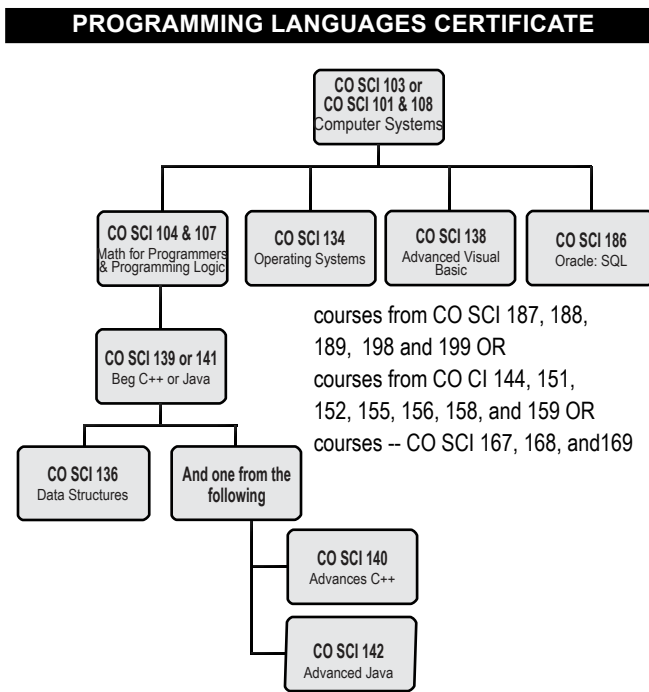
PROGRAMMING LANGUAGES CERTIFICATE

CO SCI 103 or CO SCI 101 & 108
Computer Systems

CO SCI 104 & 107
Math for Programmers & Programming Logic

CO SCI 134
Operating Systems

CO SCI 138
Advanced Visual Basic

CO SCI 186
Oracle: SQL

courses from CO SCI 187, 188, 189, 198 and 199 OR
courses from CO CI 144, 151, 152, 155, 156, 158, and 159 OR
courses -- CO SCI 167, 168, and169

CO SCI 139 or 141
Beg C++ or Java

CO SCI 136
Data Structures

And one from the following

CO SCI 140
Advances C++

CO SCI 142
Advanced Java